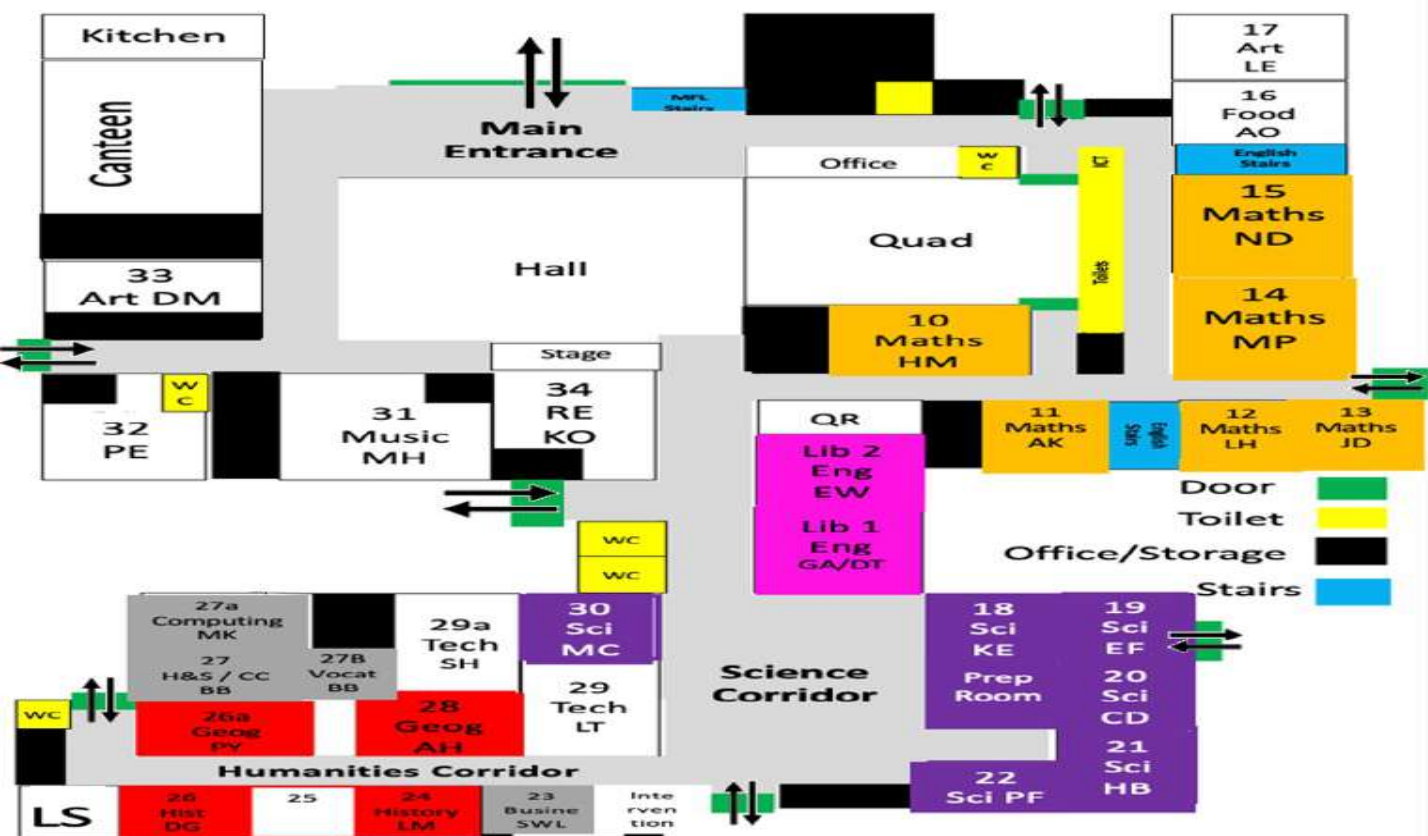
Kitchen

Canteen

33
Art DM

Main Entrance

MFL Stairs

Hall

Stage

17
Art
LE

16
Food
AO

English Stairs

Office

W
C

ICT

Quad

Toilets

15
Maths
ND

14
Maths
MP

10
Maths
HM

W
C

32
PE

31
Music
MH

34
RE
KO

QR

11
Maths
AK

English Stairs

12
Maths
LH

13
Maths
JD

Lib 2
Eng
EW

Lib 1
Eng
GA/DT

Door

Toilet

Office/Storage

Stairs

WC

WC

27a
Computing
MK

27
H&S / CC
BB

27B
Vocat
BB

29a
Tech
SH

30
Sci
MC

29
Tech
LT

Science Corridor

18
Sci
KE

Prep Room

19
Sci
EF

20
Sci
CD

21
Sci
HB

22
Sci PF

WC

26a
Geog
PY

28
Geog
AH

Humanities Corridor

LS

26
Hist
DG

25

24
History
LM

23
Busine
SWL

Inte
rven
tion